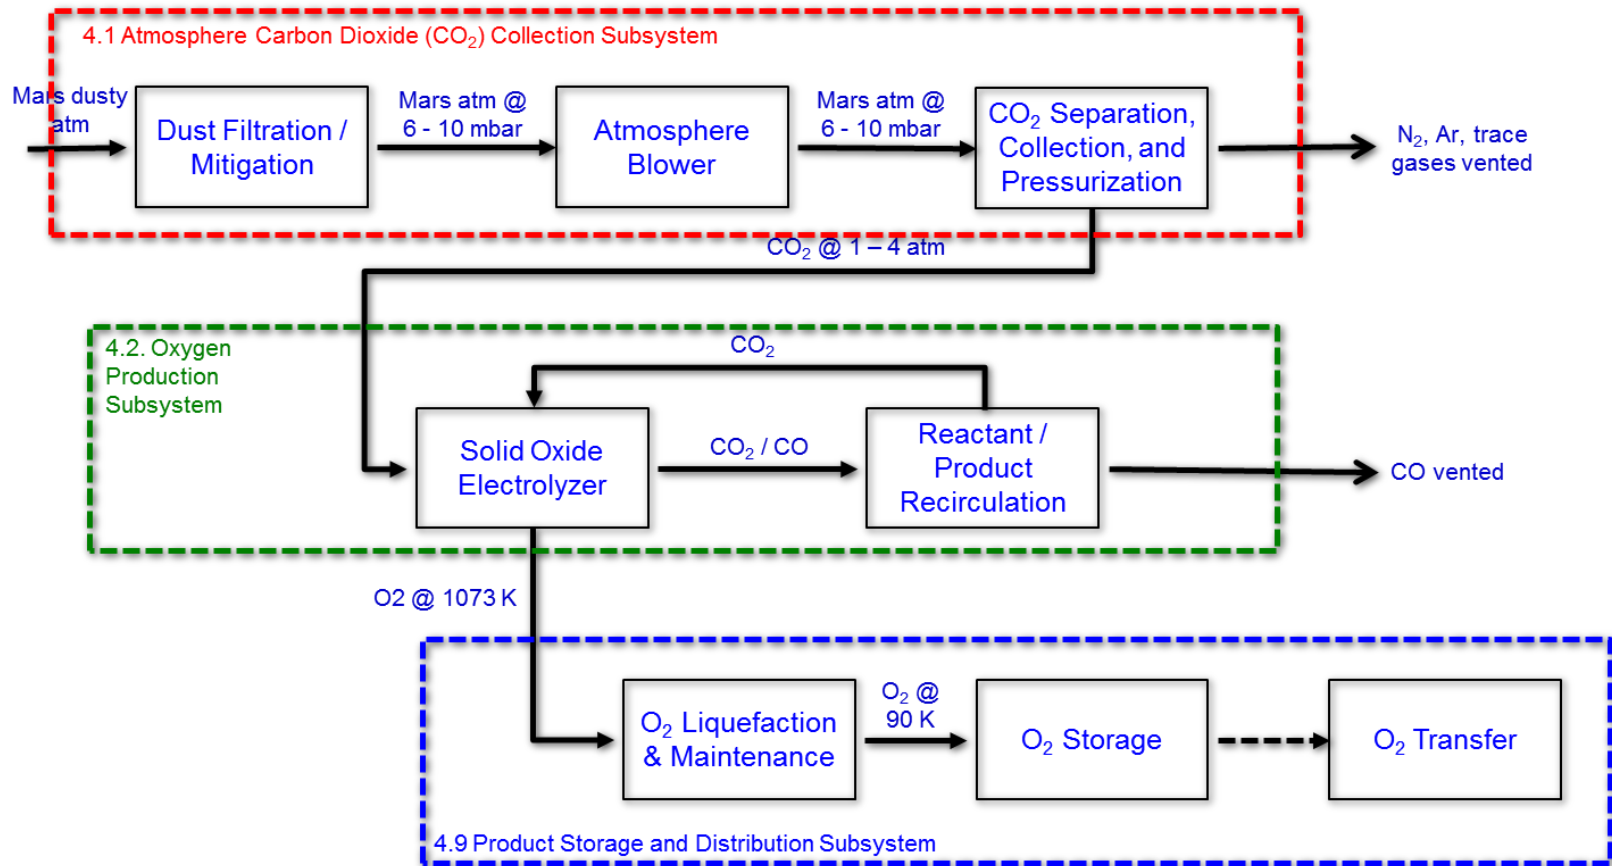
4.1 Atmosphere Carbon Dioxide ($CO_2$) Collection Subsystem

Mars dusty atm

Dust Filtration / Mitigation

Mars atm @ 6 - 10 mbar

Atmosphere Blower

Mars atm @ 6 - 10 mbar

$CO_2$ Separation, Collection, and Pressurization

$N_2$, Ar, trace gases vented

$CO_2$ @ 1 – 4 atm

4.2. Oxygen Production Subsystem

$CO_2$

Solid Oxide Electrolyzer

$CO_2$ / CO

Reactant / Product Recirculation

CO vented

O2 @ 1073 K

$O_2$ Liquefaction & Maintenance

$O_2$ @ 90 K

$O_2$ Storage

$O_2$ Transfer

4.9 Product Storage and Distribution Subsystem